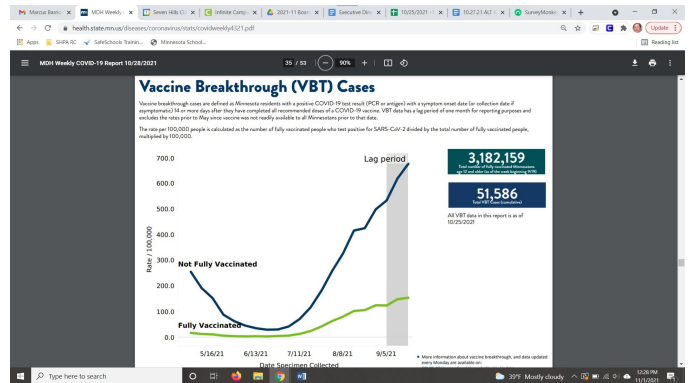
Marcus Barrie | MDH Weekly | Seven Hills C | Infinite Camp | 2021-11 Boar | Executive Ord | 10/25/2021 | 10.27.21 Act | SurveyMonke | +

health.state.mn.us/diseases/coronavirus/stats/covidweekly4321.pdf

Update

Apps | SHPA IIC | SafeSchools Trainin... | Minnesota School...

Reading list

MDH Weekly COVID-19 Report 10/28/2021 | 35 / 53 | 90%

Vaccine Breakthrough (VBT) Cases

Vaccine breakthrough cases are defined as Minnesota residents with a positive COVID-19 test result (PCR or antigen) with a symptom onset date (or collection date if asymptomatic) 14 or more days after they have completed all recommended doses of a COVID-19 vaccine. VBT data has a lag period of one month for reporting purposes and excludes the rates prior to May since vaccine was not readily available to all Minnesotans prior to that date.

The rate per 100,000 people is calculated as the number of fully vaccinated people who test positive for SARS-CoV-2 divided by the total number of fully vaccinated people, multiplied by 100,000.

Lag period

700.0
600.0
500.0
400.0
300.0
200.0
100.0
0.0

Rate / 100,000

Not Fully Vaccinated

Fully Vaccinated

5/16/21 | 6/13/21 | 7/11/21 | 8/8/21 | 9/5/21

Date Specimen Collected

3,182,159
Total number of fully vaccinated Minnesotans age 12 and older (as of the week beginning 9/26)

51,586
Total VBT Cases (cumulative)

All VBT data in this report is as of 10/25/2021

More information about vaccine breakthrough, and data updated every Monday are available on:

Type here to search

39°F Mostly cloudy | 12:20 PM | 11/1/2021